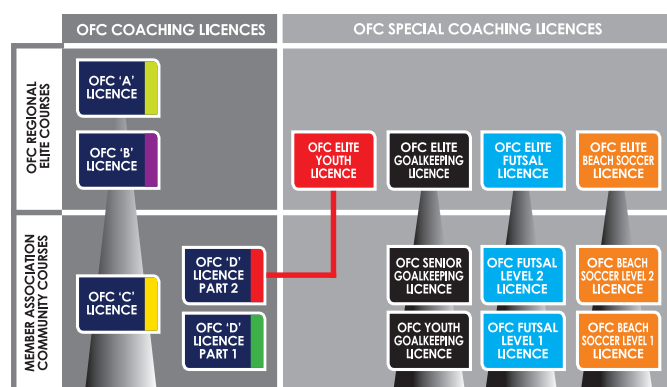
OFC COACHING LICENCES

OFC SPECIAL COACHING LICENCES

OFC REGIONAL ELITE COURSES

MEMBER ASSOCIATION COMMUNITY COURSES

OFC 'A' LICENCE

OFC 'B' LICENCE

OFC ELITE YOUTH LICENCE

OFC ELITE GOALKEEPING LICENCE

OFC ELITE FUTSAL LICENCE

OFC ELITE BEACH SOCCER LICENCE

OFC 'C' LICENCE

OFC 'D' LICENCE PART 2

OFC 'D' LICENCE PART 1

OFC SENIOR GOALKEEPING LICENCE

OFC FUTSAL LEVEL 2 LICENCE

OFC BEACH SOCCER LEVEL 2 LICENCE

OFC YOUTH GOALKEEPING LICENCE

OFC FUTSAL LEVEL 1 LICENCE

OFC BEACH SOCCER LEVEL 1 LICENCE